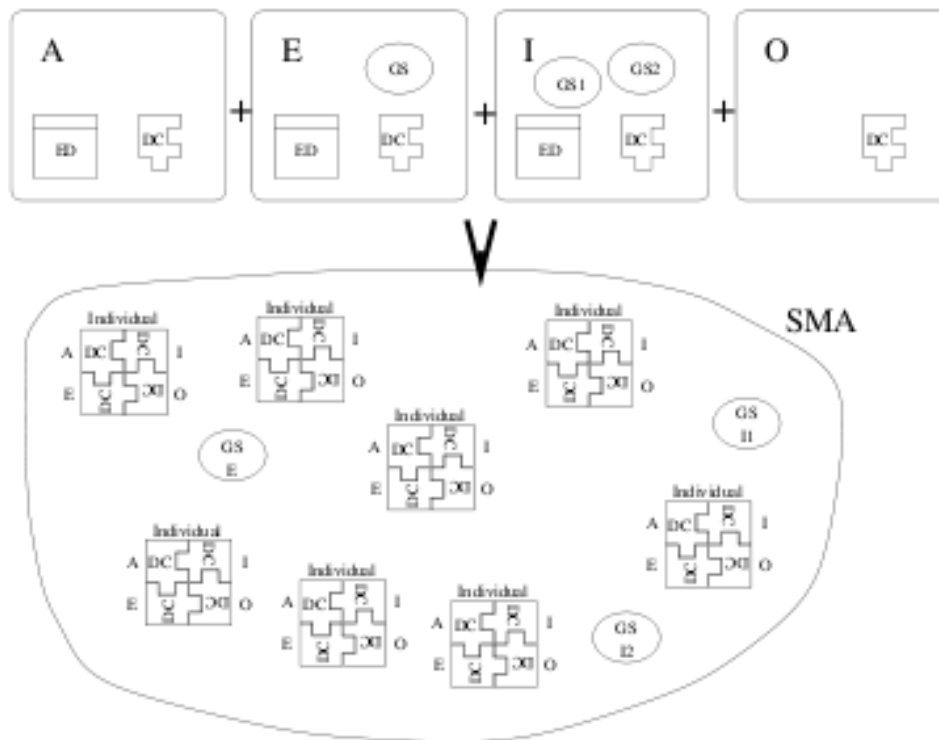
A
ED
DC
+
E
GS
ED
DC
+
I
GS1
GS2
ED
DC
+
O
DC

SMA

Individual
A DC DC I
E DC DC O

Individual
A DC DC I
E DC DC O

Individual
A DC DC I
E DC DC O

GS
E

Individual
A DC DC I
E DC DC O

GS
I1

Individual
A DC DC I
E DC DC O

Individual
A DC DC I
E DC DC O

Individual
A DC DC I
E DC DC O

Individual
A DC DC I
E DC DC O

GS
I2